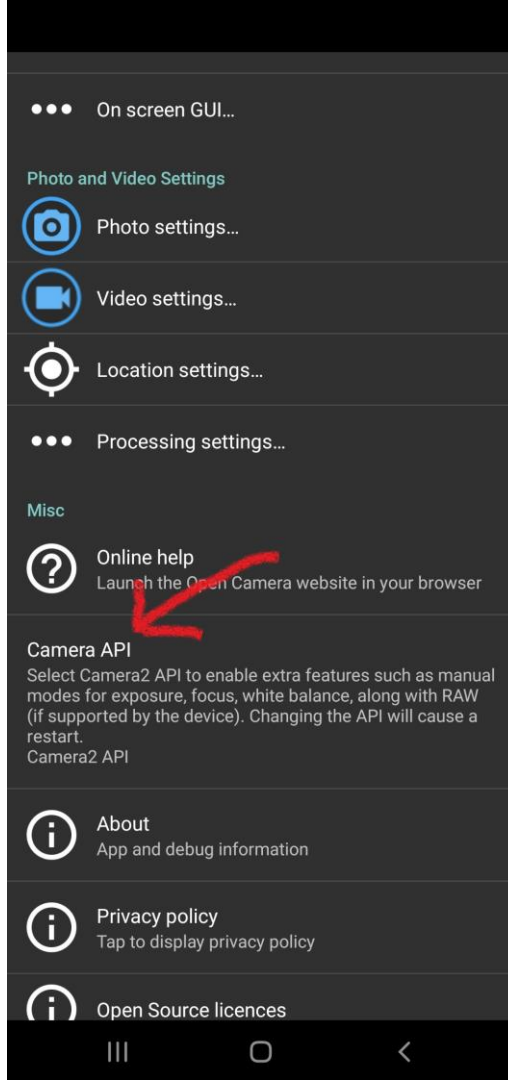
On screen GUI...

Photo and Video Settings

Photo settings...

Video settings...

Location settings...

Processing settings...

Misc

Online help
Launch the Open Camera website in your browser

Camera API
Select Camera2 API to enable extra features such as manual modes for exposure, focus, white balance, along with RAW (if supported by the device). Changing the API will cause a restart.
Camera2 API

About
App and debug information

Privacy policy
Tap to display privacy policy

Open Source licences